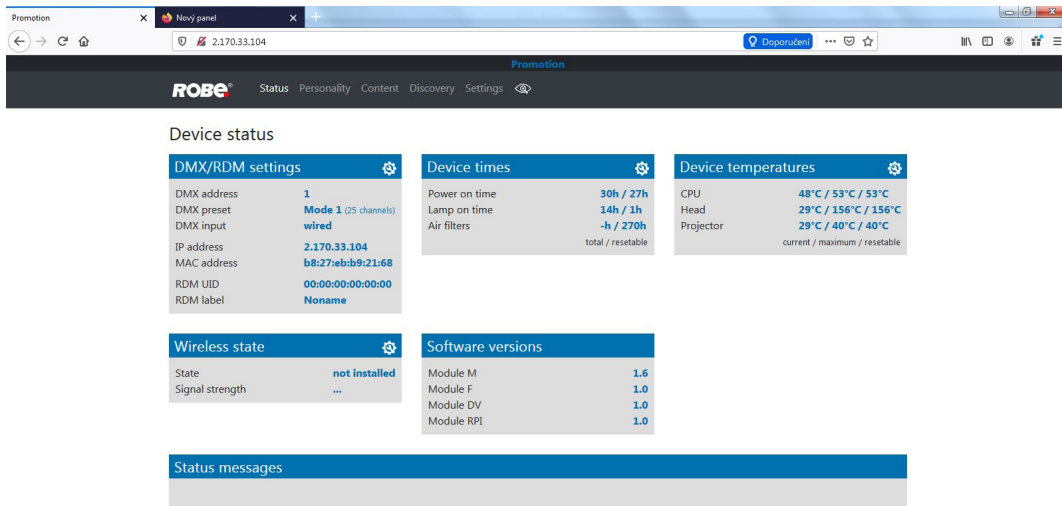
Promotion ×
Nový panel ×
+

2.170.33.104
Doporučení ··· 

Promotion

ROBE Status Personality Content Discovery Settings

Device status

DMX/RDM settings

| | |
|---|---|
| DMX address | 1 |
| DMX preset | Mode 1 (25 channels) |
| DMX input | wired |
| IP address | 2.170.33.104 |
| MAC address | b8:27:eb:b9:21:68 |
| RDM UID | 00:00:00:00:00:00 |
| RDM label | Noname |

Device times

| | |
|---|---|
| Power on time | 30h / 27h |
| Lamp on time | 14h / 1h |
| Air filters | -h / 270h |

total / resetable

Device temperatures

| | |
|---|---|
| CPU | 48°C / 53°C / 53°C |
| Head | 29°C / 156°C / 156°C |
| Projector | 29°C / 40°C / 40°C |

current / maximum / resetable

Wireless state

| | |
|---|---|
| State | not installed |
| Signal strength | ... |

Software versions

| | |
|---|---|
| Module M | 1.6 |
| Module F | 1.0 |
| Module DV | 1.0 |
| Module RPI | 1.0 |

Status messages